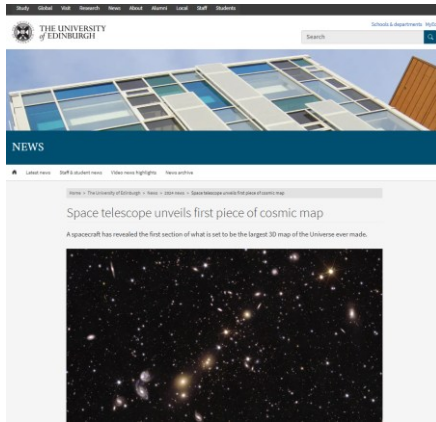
Study Global Visit Research News About Alumni Local Staff Students

THE UNIVERSITY of EDINBURGH

Schools & departments MyEd

Search

NEWS

Latest news Staff & student news Video news highlights News archive

Home » The University of Edinburgh » News » 2024 news » Space telescope unveils first piece of cosmic map

Space telescope unveils first piece of cosmic map

A spacecraft has revealed the first section of what is set to be the largest 3D map of the Universe ever made.